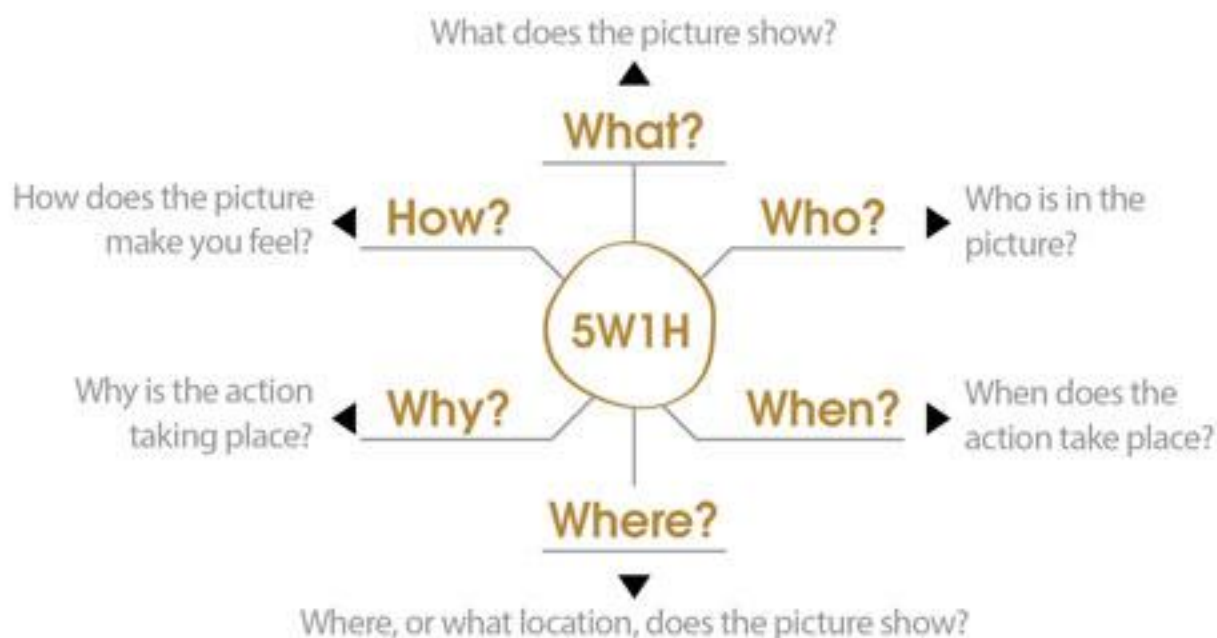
What does the picture show?

What?

How does the picture make you feel?

How?

Who?

Who is in the picture?

5W1H

Why is the action taking place?

Why?

When?

When does the action take place?

Where?

Where, or what location, does the picture show?